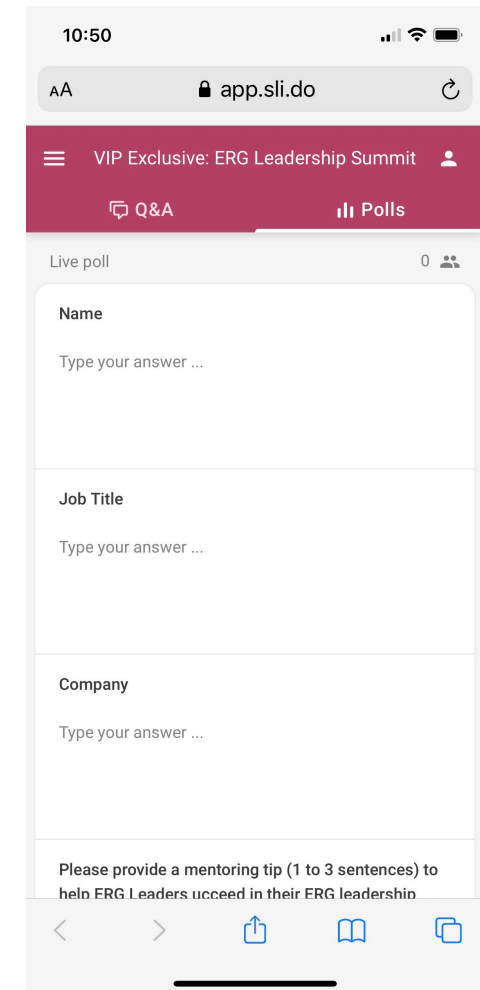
10:50

AA app.sli.do

VIP Exclusive: ERG Leadership Summit

Q&A Polls

Live poll 0

Name

Type your answer ...

Job Title

Type your answer ...

Company

Type your answer ...

Please provide a mentoring tip (1 to 3 sentences) to help ERG Leaders ucceed in their ERG leadership